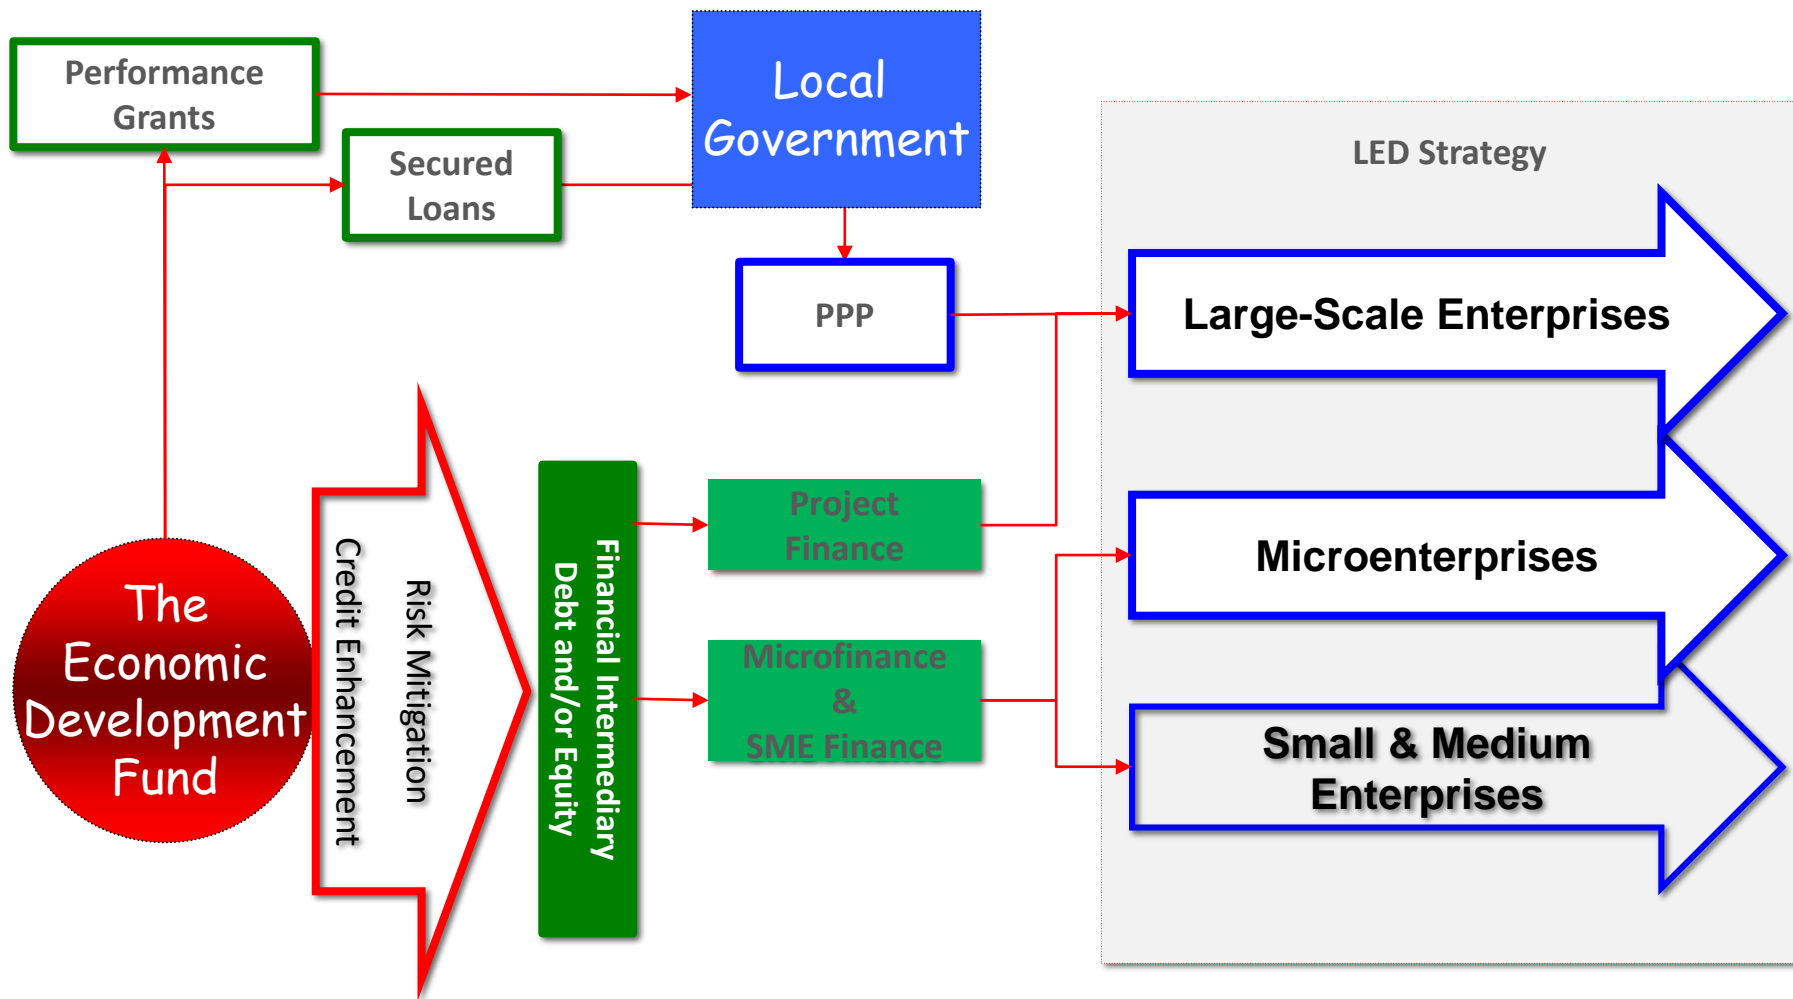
Performance Grants

Secured Loans

Local Government

PPP

LED Strategy

Large-Scale Enterprises

Microenterprises

Small & Medium Enterprises

The Economic Development Fund

Risk Mitigation
Credit Enhancement

Financial Intermediary
Debt and/or Equity

Project Finance

Microfinance & SME Finance